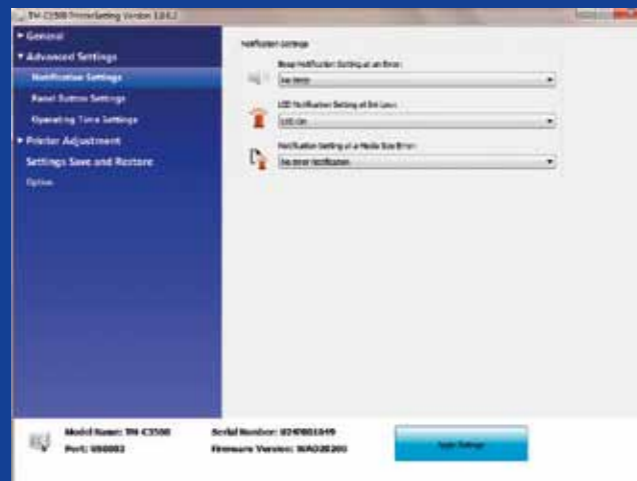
TM-C3500 PrinterSetting Version 1.0.0.2

▸ General
▾ Advanced Settings
Notification Settings
Panel Button Settings
Operating Time Settings
▸ Printer Adjustment
Settings Save and Restore
Option

Notification Settings

Beep Notification Setting at an Error:
No Beep

LED Notification Setting at Ink Low:
LED On

Notification Setting at a Media Size Error:
No error Notification

Model Name: TM-C3500
Port: USB002

Serial Number: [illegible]
Firmware Version: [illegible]

Apply Settings